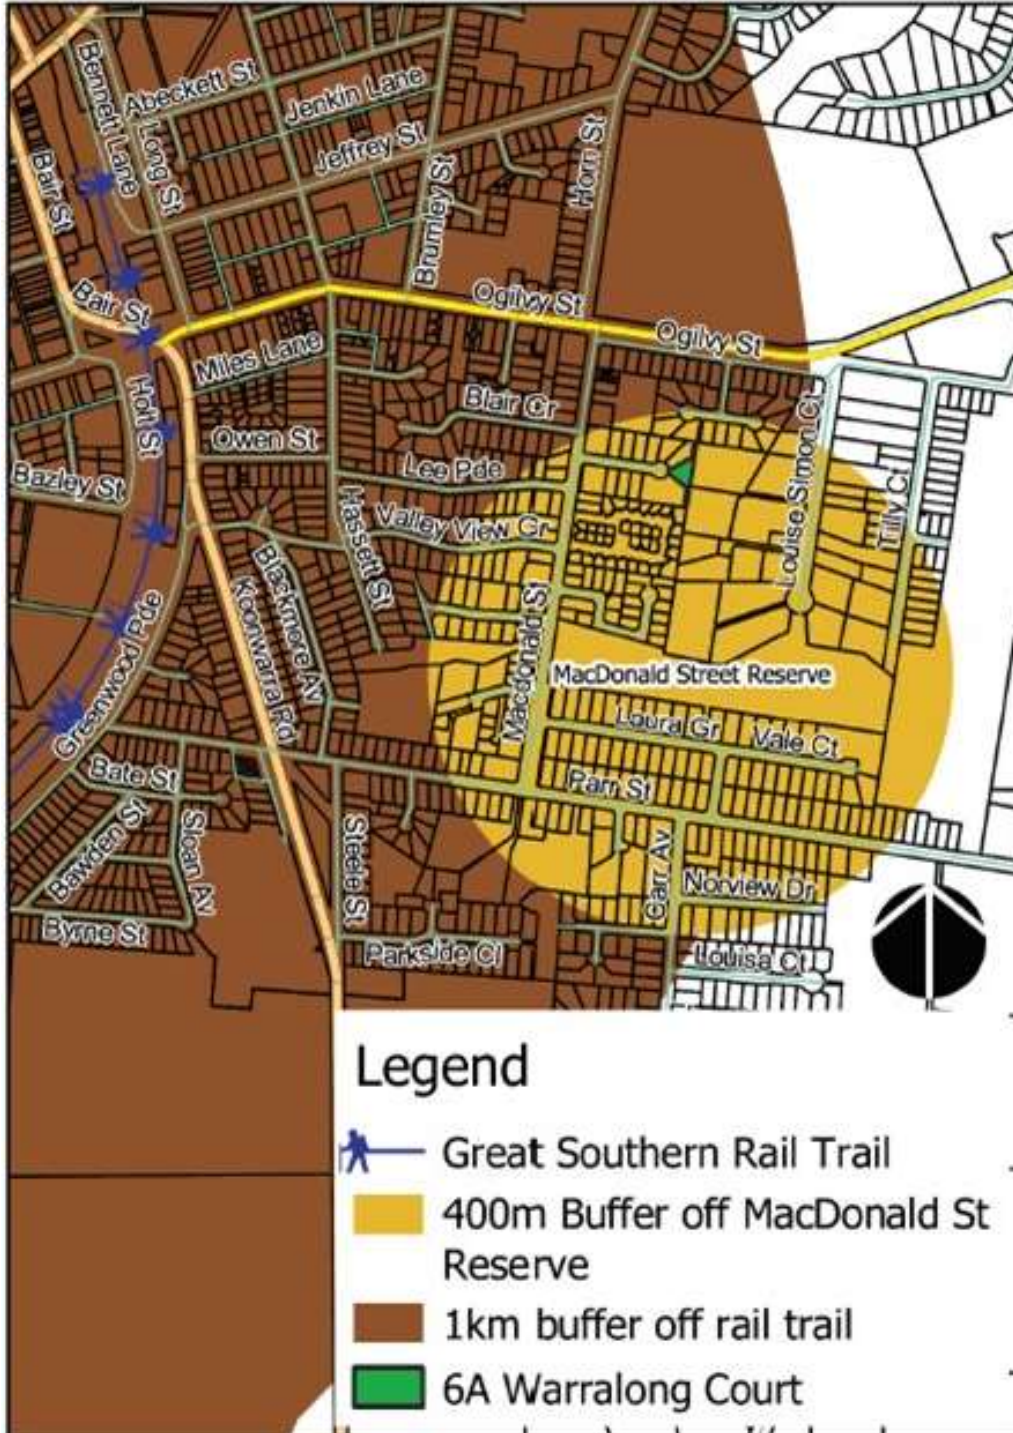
Abeckett St
Bennett Lane
Jenkin Lane
Jeffrey St
Long St
Bair St
Horn St
Brumley St
Bair St
Ogilvy St
Ogilvy St
Miles Lane
Holt St
Blair Cr
Owen St
Lee Pde
Bazley St
Valley View Cr
Hassett St
Louise Simon Ct
Tilly Ct
Blackmore Av
Koonwarra Rd
Greenwood Pde
MacDonald St
MacDonald Street Reserve
Laura Gr
Vale Ct
Bate St
Parr St
Bawden St
Sloan Av
Steele St
Carr Av
Norview Dr
Byrne St
Parkside Cl
Louisa Ct

Legend
Great Southern Rail Trail
400m Buffer off MacDonald St Reserve
1km buffer off rail trail
6A Warralong Court